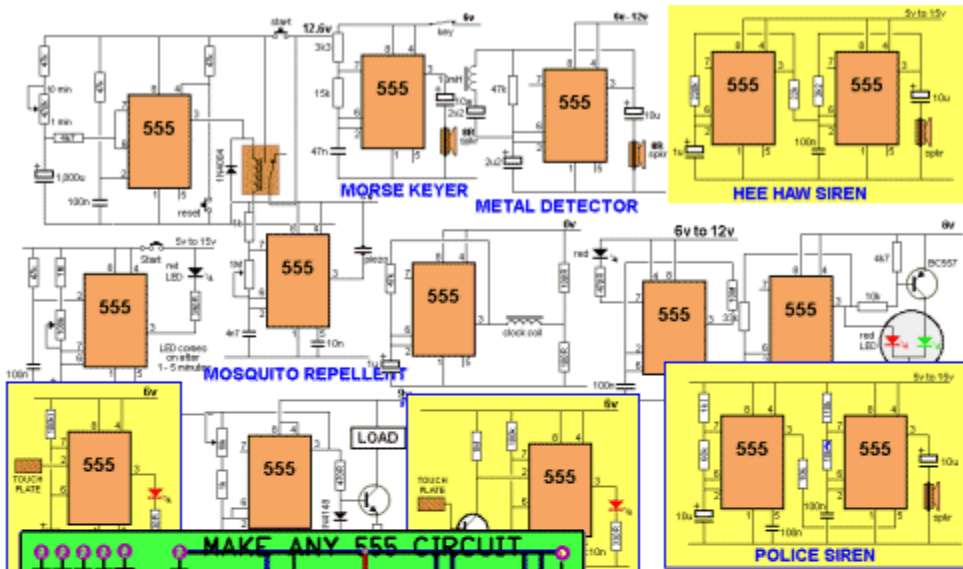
start
12.6v
6v
key
6v - 12v
5v to 15v
10 min
1 min
4k7
1,000u
100n
555
1N4004
reset
3k3
15k
47n
555
1mH
10u
2u2
8R spkr
MORSE KEYER
47k
2u2
555
10u
8R spkr
METAL DETECTOR
555
555
1u
100n
10u
spkr
HEE HAW SIREN
Start
5v to 15v
red LED
555
LED comes on after 1 - 5 minutes
100n
1M
555
4n7
10n
piezo
MOSQUITO REPELLENT
6v
555
clock coil
1u
6v to 12v
red
555
33k
100n
555
6v
4k7
BC557
10k
red LED
6v
TOUCH PLATE
555
LOAD
555
1N4148
6v
TOUCH PLATE
555
10n
5v to 15v
555
555
10u
100n
10u
spkr
POLICE SIREN
MAKE ANY 555 CIRCUIT